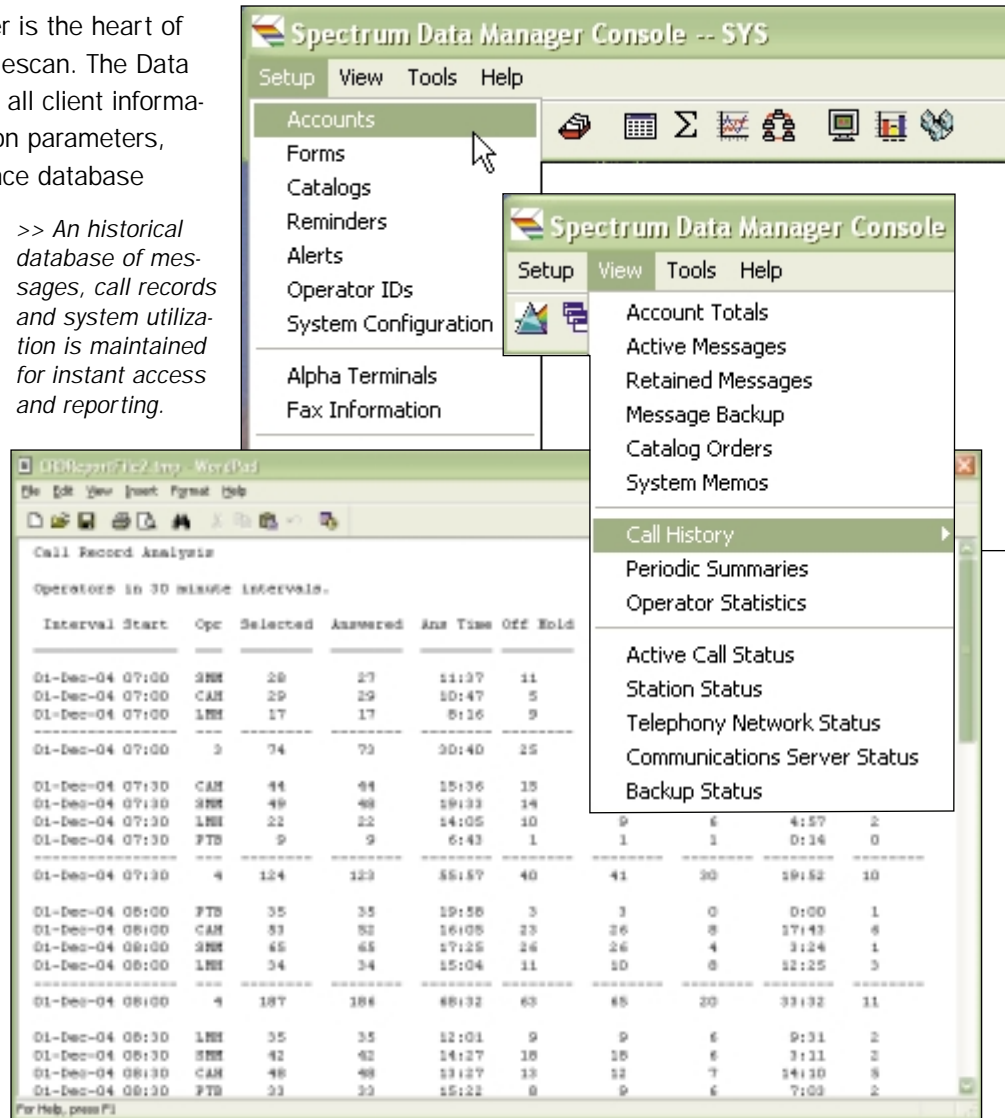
er is the heart of escan. The Data all client informaon parameters, nce database

>> An historical database of messages, call records and system utilization is maintained for instant access and reporting.

Spectrum Data Manager Console -- SYS

Setup View Tools Help

Accounts
Forms
Catalogs
Reminders
Alerts
Operator IDs
System Configuration
Alpha Terminals
Fax Information

Spectrum Data Manager Console

Setup View Tools Help

Account Totals
Active Messages
Retained Messages
Message Backup
Catalog Orders
System Memos
Call History
Periodic Summaries
Operator Statistics
Active Call Status
Station Status
Telephony Network Status
Communications Server Status
Backup Status

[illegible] - WordPad

File Edit View Insert Format Help

Call Record Analysis

Operators in 30 minute intervals.

| Interval Start | Opr | Selected | Answered | Ans Time | Off Hold | | | | |
|---|---|---|---|---|---|---|---|---|---|
| 01-Dec-04 07:00 | SMM | 28 | 27 | 11:37 | 11 | | | | |
| 01-Dec-04 07:00 | CAM | 29 | 29 | 10:47 | 5 | | | | |
| 01-Dec-04 07:00 | LMM | 17 | 17 | 8:16 | 9 | | | | |
| 01-Dec-04 07:00 | 3 | 74 | 73 | 30:40 | 25 | | | | |
| 01-Dec-04 07:30 | CAM | 44 | 44 | 15:36 | 15 | | | | |
| 01-Dec-04 07:30 | SMM | 49 | 48 | 19:33 | 14 | | | | |
| 01-Dec-04 07:30 | LMM | 22 | 22 | 14:05 | 10 | 9 | 6 | 4:57 | 2 |
| 01-Dec-04 07:30 | PTB | 9 | 9 | 6:43 | 1 | 1 | 1 | 0:14 | 0 |
| 01-Dec-04 07:30 | 4 | 124 | 123 | 55:57 | 40 | 41 | 30 | 19:52 | 10 |
| 01-Dec-04 08:00 | PTB | 35 | 35 | 19:58 | 3 | 3 | 0 | 0:00 | 1 |
| 01-Dec-04 08:00 | CAM | 53 | 52 | 16:05 | 23 | 26 | 8 | 17:43 | 6 |
| 01-Dec-04 08:00 | SMM | 65 | 65 | 17:25 | 26 | 26 | 4 | 3:24 | 1 |
| 01-Dec-04 08:00 | LMM | 34 | 34 | 15:04 | 11 | 10 | 8 | 12:25 | 3 |
| 01-Dec-04 08:00 | 4 | 187 | 186 | 68:32 | 63 | 65 | 20 | 33:32 | 11 |
| 01-Dec-04 08:30 | LMM | 35 | 35 | 12:01 | 9 | 9 | 6 | 9:31 | 2 |
| 01-Dec-04 08:30 | SMM | 42 | 42 | 14:27 | 18 | 18 | 6 | 3:11 | 2 |
| 01-Dec-04 08:30 | CAM | 48 | 48 | 13:27 | 13 | 12 | 7 | 14:10 | 5 |
| 01-Dec-04 08:30 | PTB | 33 | 33 | 15:22 | 8 | 9 | 6 | 7:03 | 2 |

For Help, press F1